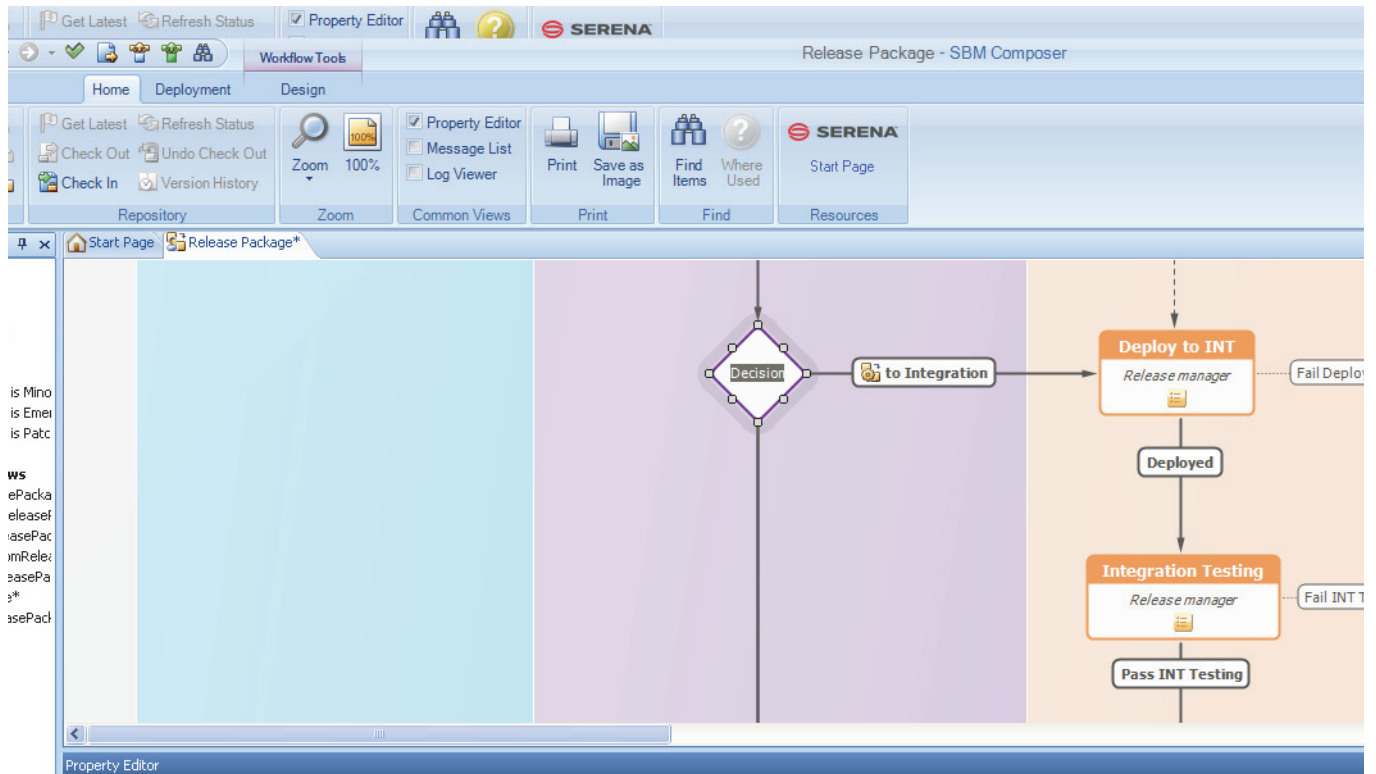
Get Latest Refresh Status Property Editor SERENA

Workflow Tools

Release Package - SBM Composer

Home Deployment Design

Get Latest Refresh Status
Check Out Undo Check Out
Check In Version History
Repository

Zoom 100%
Zoom

Property Editor
Message List
Log Viewer
Common Views

Print Save as Image
Print

Find Items Where Used
Find

SERENA
Start Page
Resources

Start Page Release Package*

is Mino
is Emer
is Patc

ws
ePacka
eleaseF
easePac
omRelea
easePa
e*
asePack

Decision
to Integration
Deploy to INT
Release manager
Fail Deploy
Deployed
Integration Testing
Release manager
Fail INT T
Pass INT Testing

Property Editor